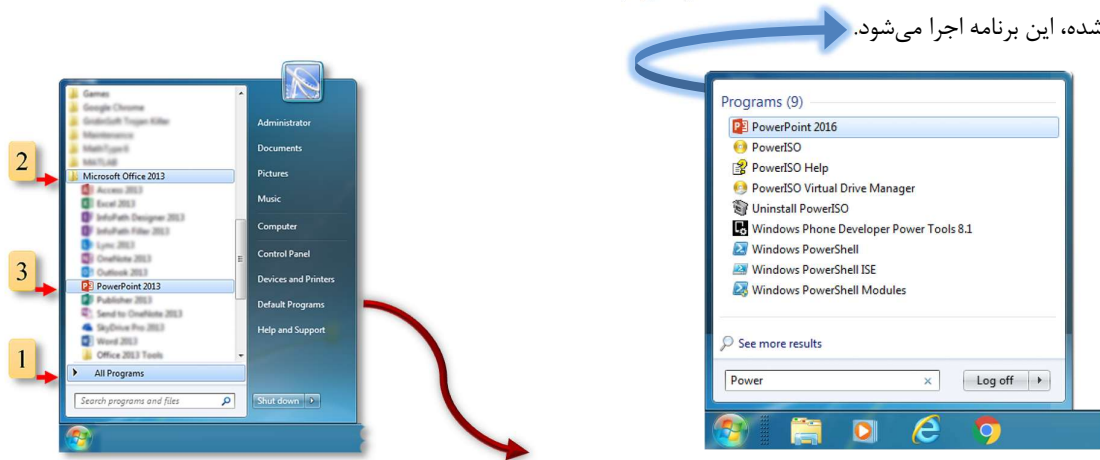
شده، این برنامه اجرا می‌شود.

Games
Google Chrome
GridinSoft Trojan Killer
Maintenance
MathType 6
MATLAB
Microsoft Office 2013
Access 2013
Excel 2013
InfoPath Designer 2013
InfoPath Filler 2013
Lync 2013
OneNote 2013
Outlook 2013
PowerPoint 2013
Publisher 2013
Send to OneNote 2013
SkyDrive Pro 2013
Word 2013
Office 2013 Tools
All Programs
Search programs and files

Administrator
Documents
Pictures
Music
Computer
Control Panel
Devices and Printers
Default Programs
Help and Support
Shut down

2
3
1

Programs (9)
PowerPoint 2016
PowerISO
PowerISO Help
PowerISO Virtual Drive Manager
Uninstall PowerISO
Windows Phone Developer Power Tools 8.1
Windows PowerShell
Windows PowerShell ISE
Windows PowerShell Modules
See more results
Power
Log off